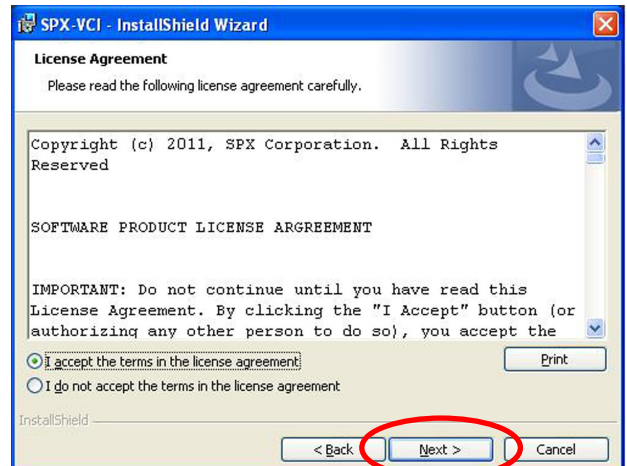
SPX-VCI - InstallShield Wizard

License Agreement

Please read the following license agreement carefully.

Copyright (c) 2011, SPX Corporation. All Rights Reserved

SOFTWARE PRODUCT LICENSE ARGREEMENT

IMPORTANT: Do not continue until you have read this License Agreement. By clicking the "I Accept" button (or authorizing any other person to do so), you accept the

I accept the terms in the license agreement

I do not accept the terms in the license agreement

Print

InstallShield

< Back

Next >

Cancel